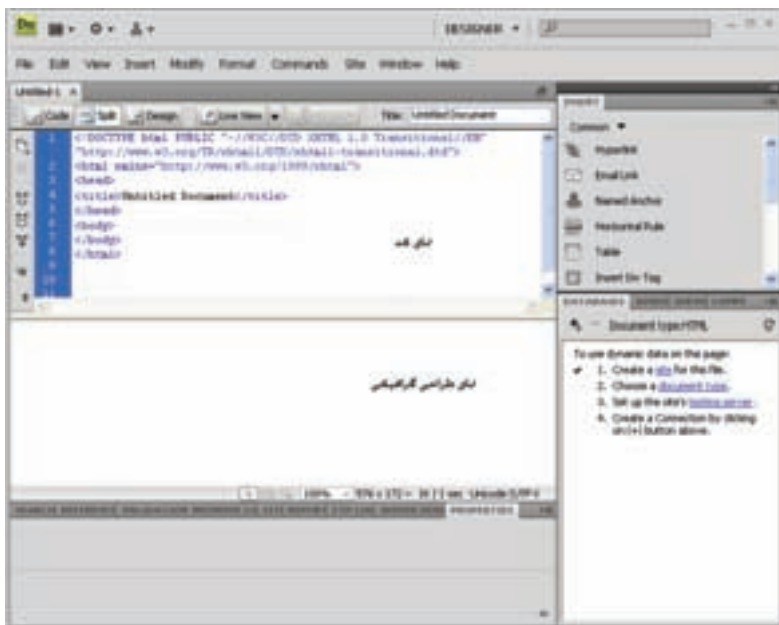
Dw DESIGNER

File Edit View Insert Modify Format Commands Site Window Help

Untitled-1

Code Split Design Live View Title: Untitled Document

<!DOCTYPE html PUBLIC "-//W3C//DTD XHTML 1.0 Transitional//EN" "http://www.w3.org/TR/xhtml1/DTD/xhtml1-transitional.dtd">
<html xmlns="http://www.w3.org/1999/xhtml">
<head>
<title>Untitled Document</title>
</head>
<body>
</body>
</html>

نمای کد

نمای طراحی گرافیکی

100% 576 x 172 1K / 1 sec Unicode (UTF-8)

PROPERTIES

INSERT

Common

Hyperlink
Email Link
Named Anchor
Horizontal Rule
Table
Insert Div Tag

DATABASES

Document type:HTML

To use dynamic data on this page:
1. Create a site for this file.
2. Choose a document type.
3. Set up the site's testing server.
4. Create a Connection by clicking on (+) button above.